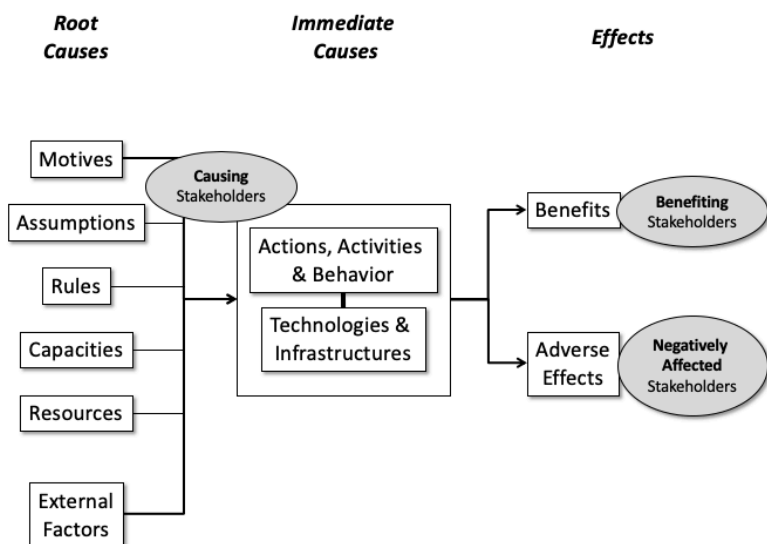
Root Causes

Immediate Causes

Effects

Motives

Causing Stakeholders

Assumptions

Rules

Capacities

Resources

External Factors

Actions, Activities & Behavior

Technologies & Infrastructures

Benefits

Benefiting Stakeholders

Adverse Effects

Negatively Affected Stakeholders